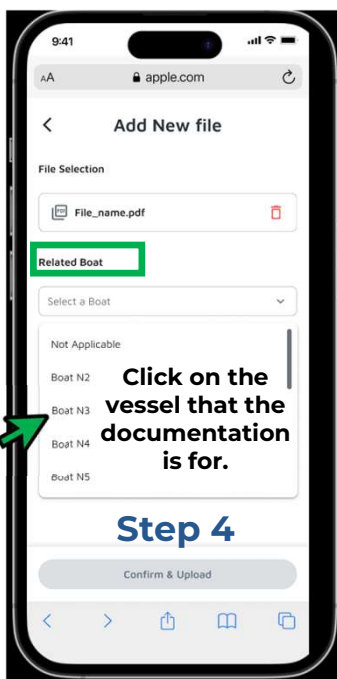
9:41

AA apple.com

Add New file

File Selection

File_name.pdf

Related Boat

Select a Boat

Not Applicable

Boat N2

Boat N3

Boat N4

Boat N5

Click on the vessel that the documentation is for.

Step 4

Confirm & Upload